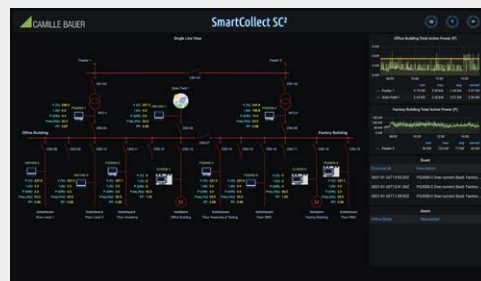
CAMILLE BAUER

SmartCollect SC²

Single Line View

Feeder 1

Feeder 2

Solar Field 1

Office Building

Factory Building

Office Building Total Active Power (P)

Factory Building Total Active Power (P)

Event

Alarm

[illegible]